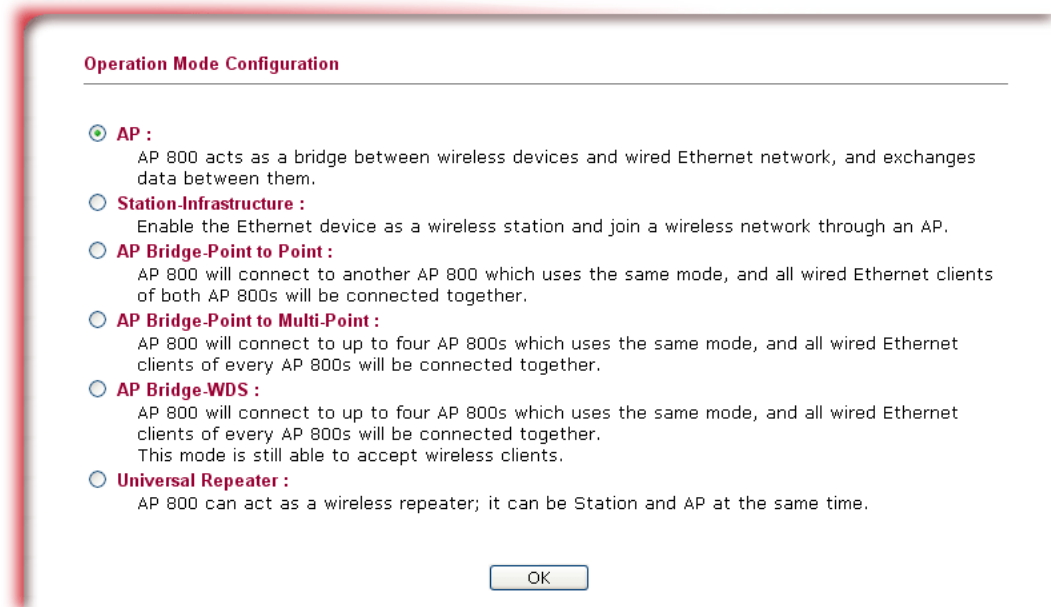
Operation Mode Configuration

AP :
AP 800 acts as a bridge between wireless devices and wired Ethernet network, and exchanges data between them.

Station-Infrastructure :
Enable the Ethernet device as a wireless station and join a wireless network through an AP.

AP Bridge-Point to Point :
AP 800 will connect to another AP 800 which uses the same mode, and all wired Ethernet clients of both AP 800s will be connected together.

AP Bridge-Point to Multi-Point :
AP 800 will connect to up to four AP 800s which uses the same mode, and all wired Ethernet clients of every AP 800s will be connected together.

AP Bridge-WDS :
AP 800 will connect to up to four AP 800s which uses the same mode, and all wired Ethernet clients of every AP 800s will be connected together.
This mode is still able to accept wireless clients.

Universal Repeater :
AP 800 can act as a wireless repeater; it can be Station and AP at the same time.

OK